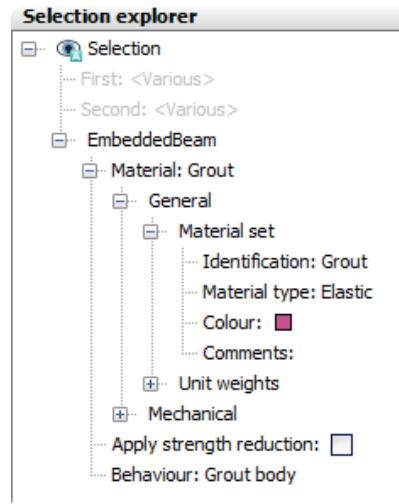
Selection explorer
Selection
First: <Various>
Second: <Various>
EmbeddedBeam
Material: Grout
General
Material set
Identification: Grout
Material type: Elastic
Colour:
Comments:
Unit weights
Mechanical
Apply strength reduction:
Behaviour: Grout body